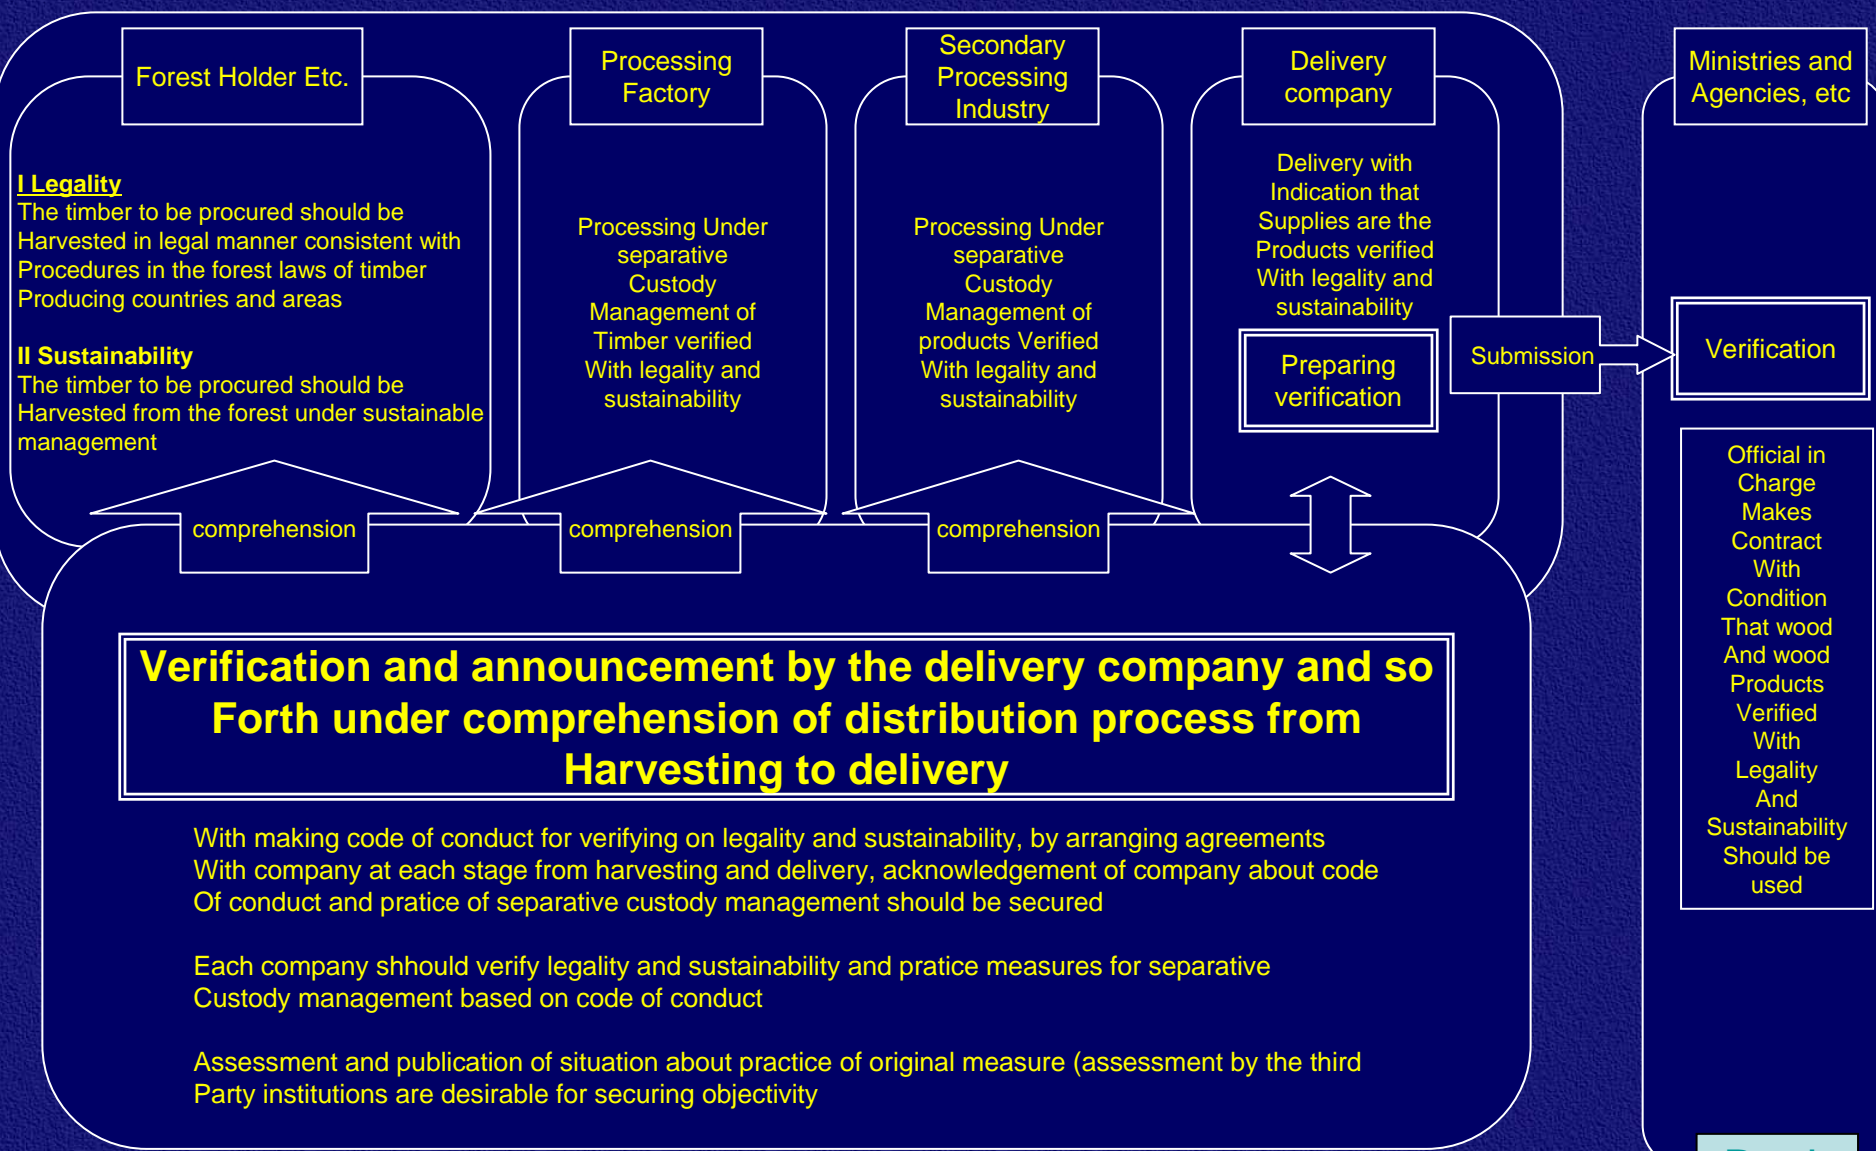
Forest Holder Etc.

Processing Factory

Secondary Processing Industry

Delivery company

Ministries and Agencies, etc

I Legality
The timber to be procured should be Harvested in legal manner consistent with Procedures in the forest laws of timber Producing countries and areas

II Sustainability
The timber to be procured should be Harvested from the forest under sustainable management

Processing Under separative Custody Management of Timber verified With legality and sustainability

Processing Under separative Custody Management of products Verified With legality and sustainability

Delivery with Indication that Supplies are the Products verified With legality and sustainability

Preparing verification

Submission

Verification

Official in Charge Makes Contract With Condition That wood And wood Products Verified With Legality And Sustainability Should be used

comprehension

comprehension

comprehension

Verification and announcement by the delivery company and so Forth under comprehension of distribution process from Harvesting to delivery

With making code of conduct for verifying on legality and sustainability, by arranging agreements With company at each stage from harvesting and delivery, acknowledgement of company about code Of conduct and pratice of separative custody management should be secured

Each company shhould verify legality and sustainability and pratice measures for separative Custody management based on code of conduct

Assessment and publication of situation about practice of original measure (assessment by the third Party institutions are desirable for securing objectivity